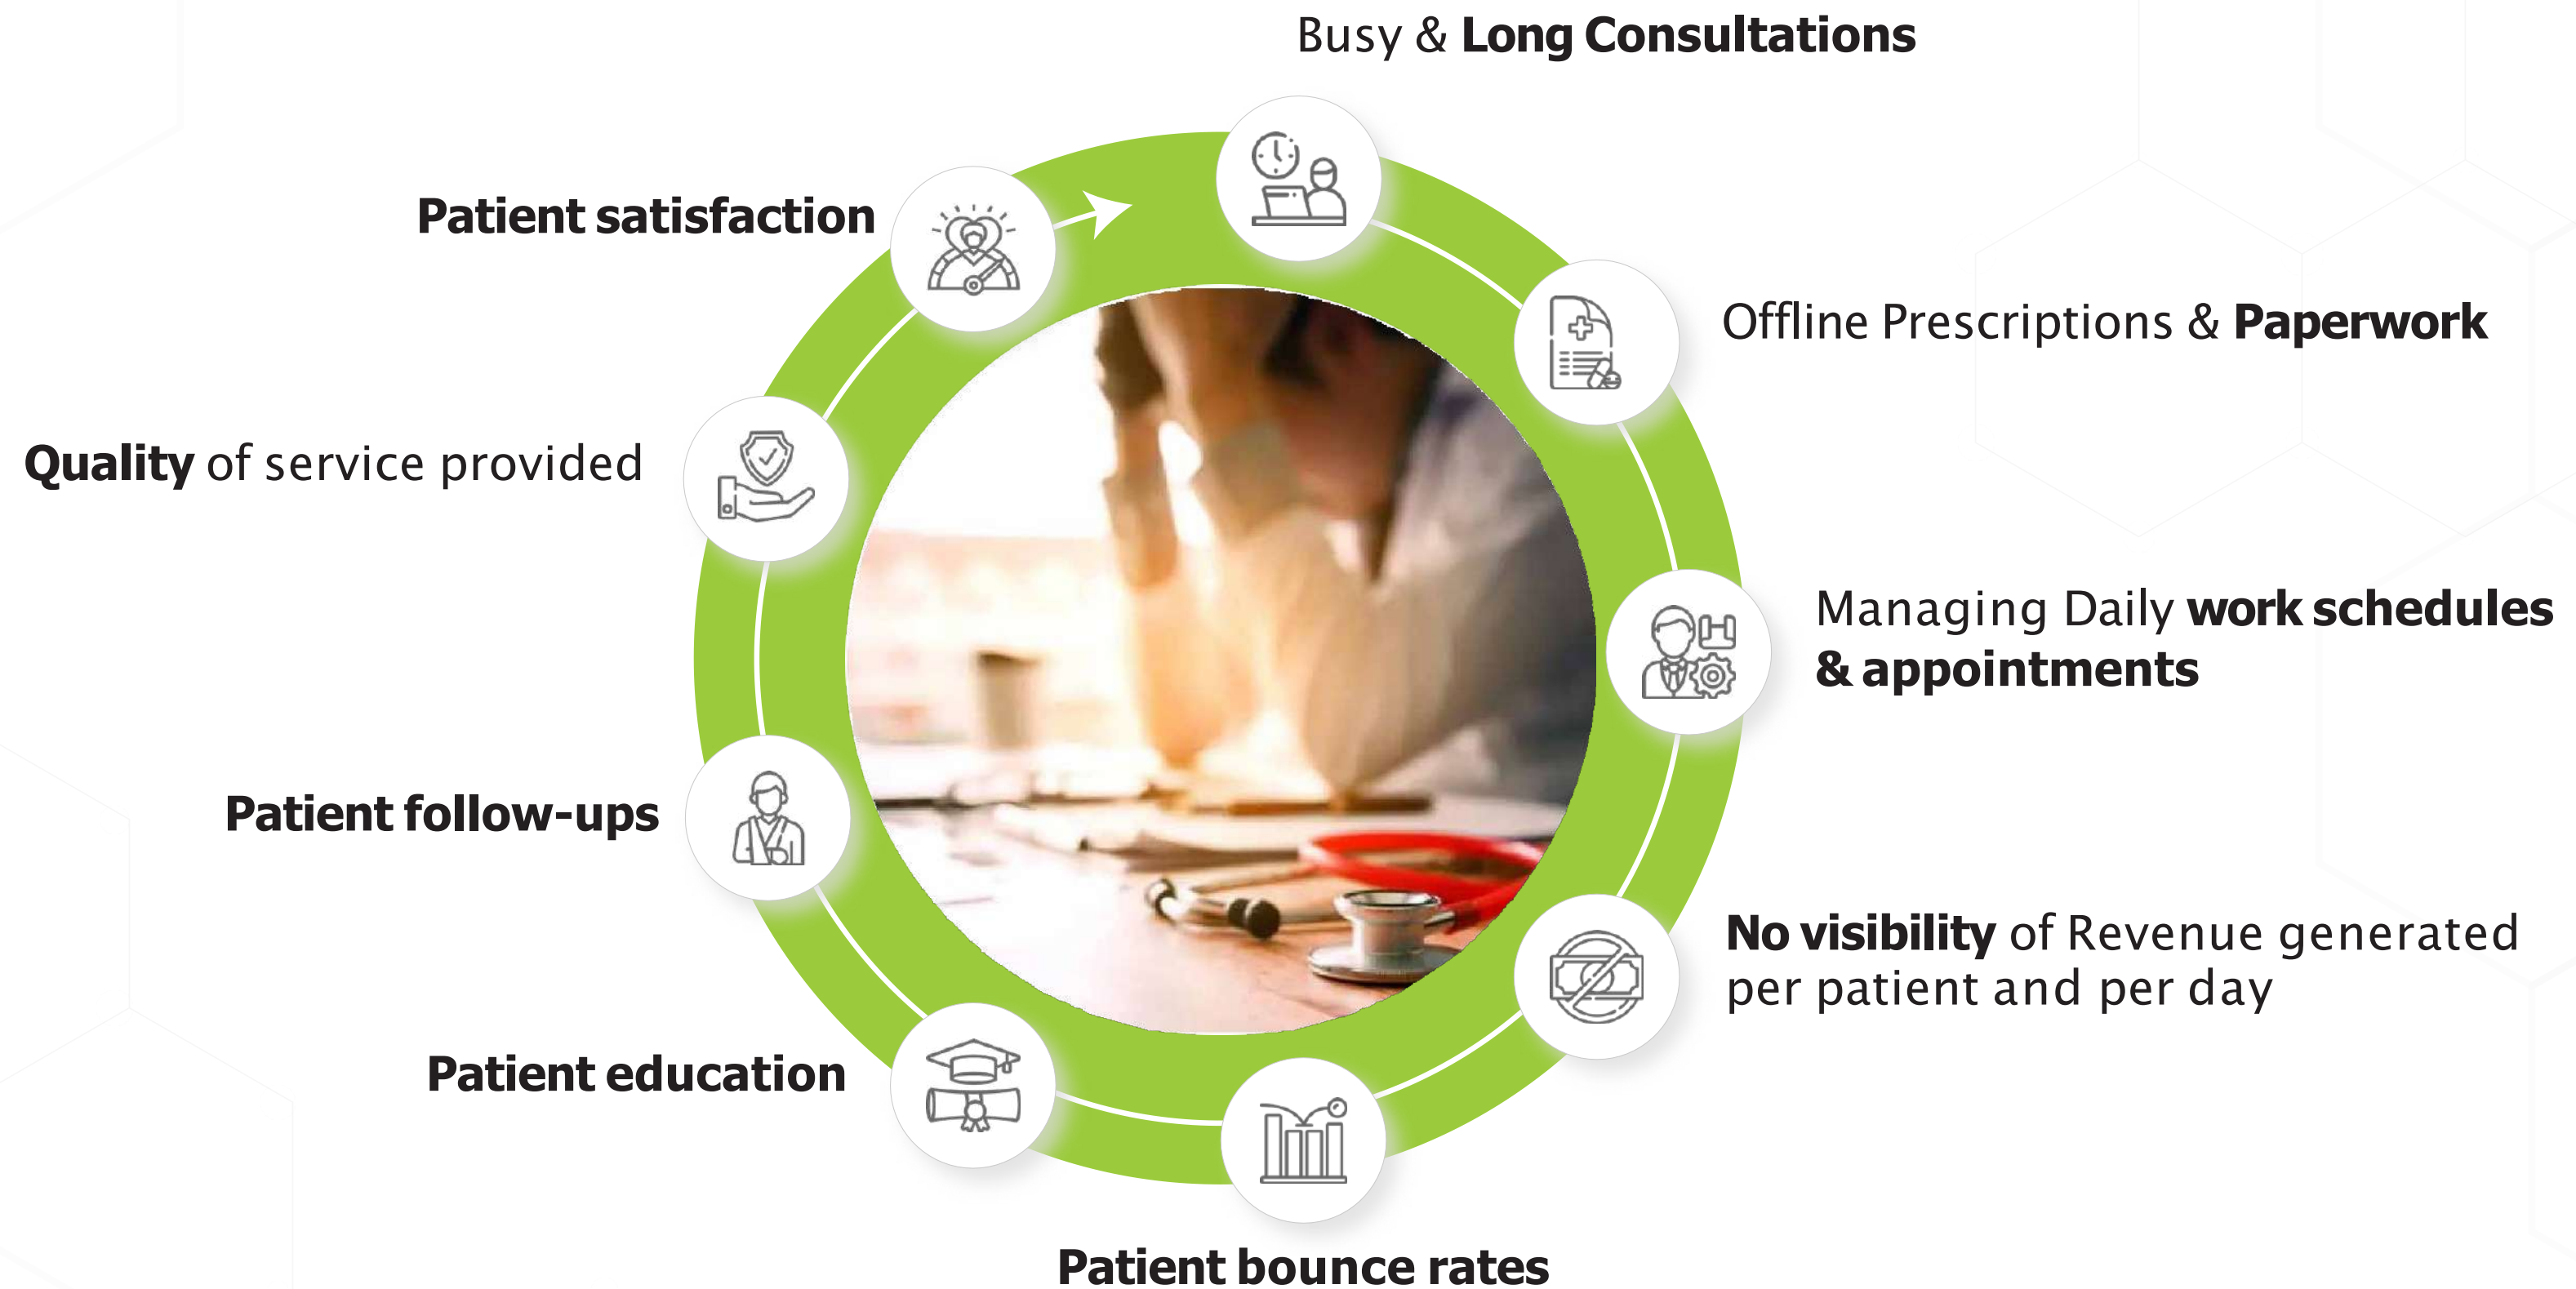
Busy & Long Consultations

Offline Prescriptions & Paperwork

Managing Daily work schedules & appointments

No visibility of Revenue generated per patient and per day

Patient bounce rates

Patient education

Patient follow-ups

Quality of service provided

Patient satisfaction